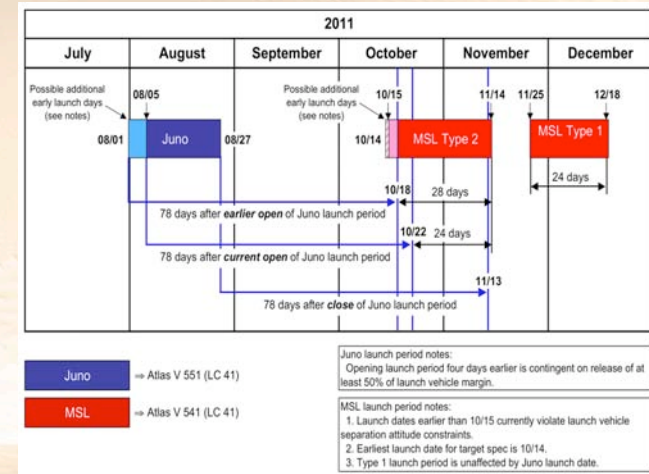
2011

| July | August | September | October | November | December |
|---|---|---|---|---|---|

Possible additional early launch days (see notes)

08/05

08/01

Juno

08/27

Possible additional early launch days (see notes)

10/15

10/14

MSL Type 2

11/14

11/25

12/18

MSL Type 1

24 days

10/18

28 days

78 days after *earlier open* of Juno launch period

10/22

24 days

78 days after *current open* of Juno launch period

11/13

78 days after *close* of Juno launch period

Juno ⇒ Atlas V 551 (LC 41)

MSL ⇒ Atlas V 541 (LC 41)

Juno launch period notes:
Opening launch period four days earlier is contingent on release of at least 50% of launch vehicle margin.

MSL launch period notes:
1. Launch dates earlier than 10/15 currently violate launch vehicle separation attitude constraints.
2. Earliest launch date for target spec is 10/14.
3. Type 1 launch period is unaffected by Juno launch date.